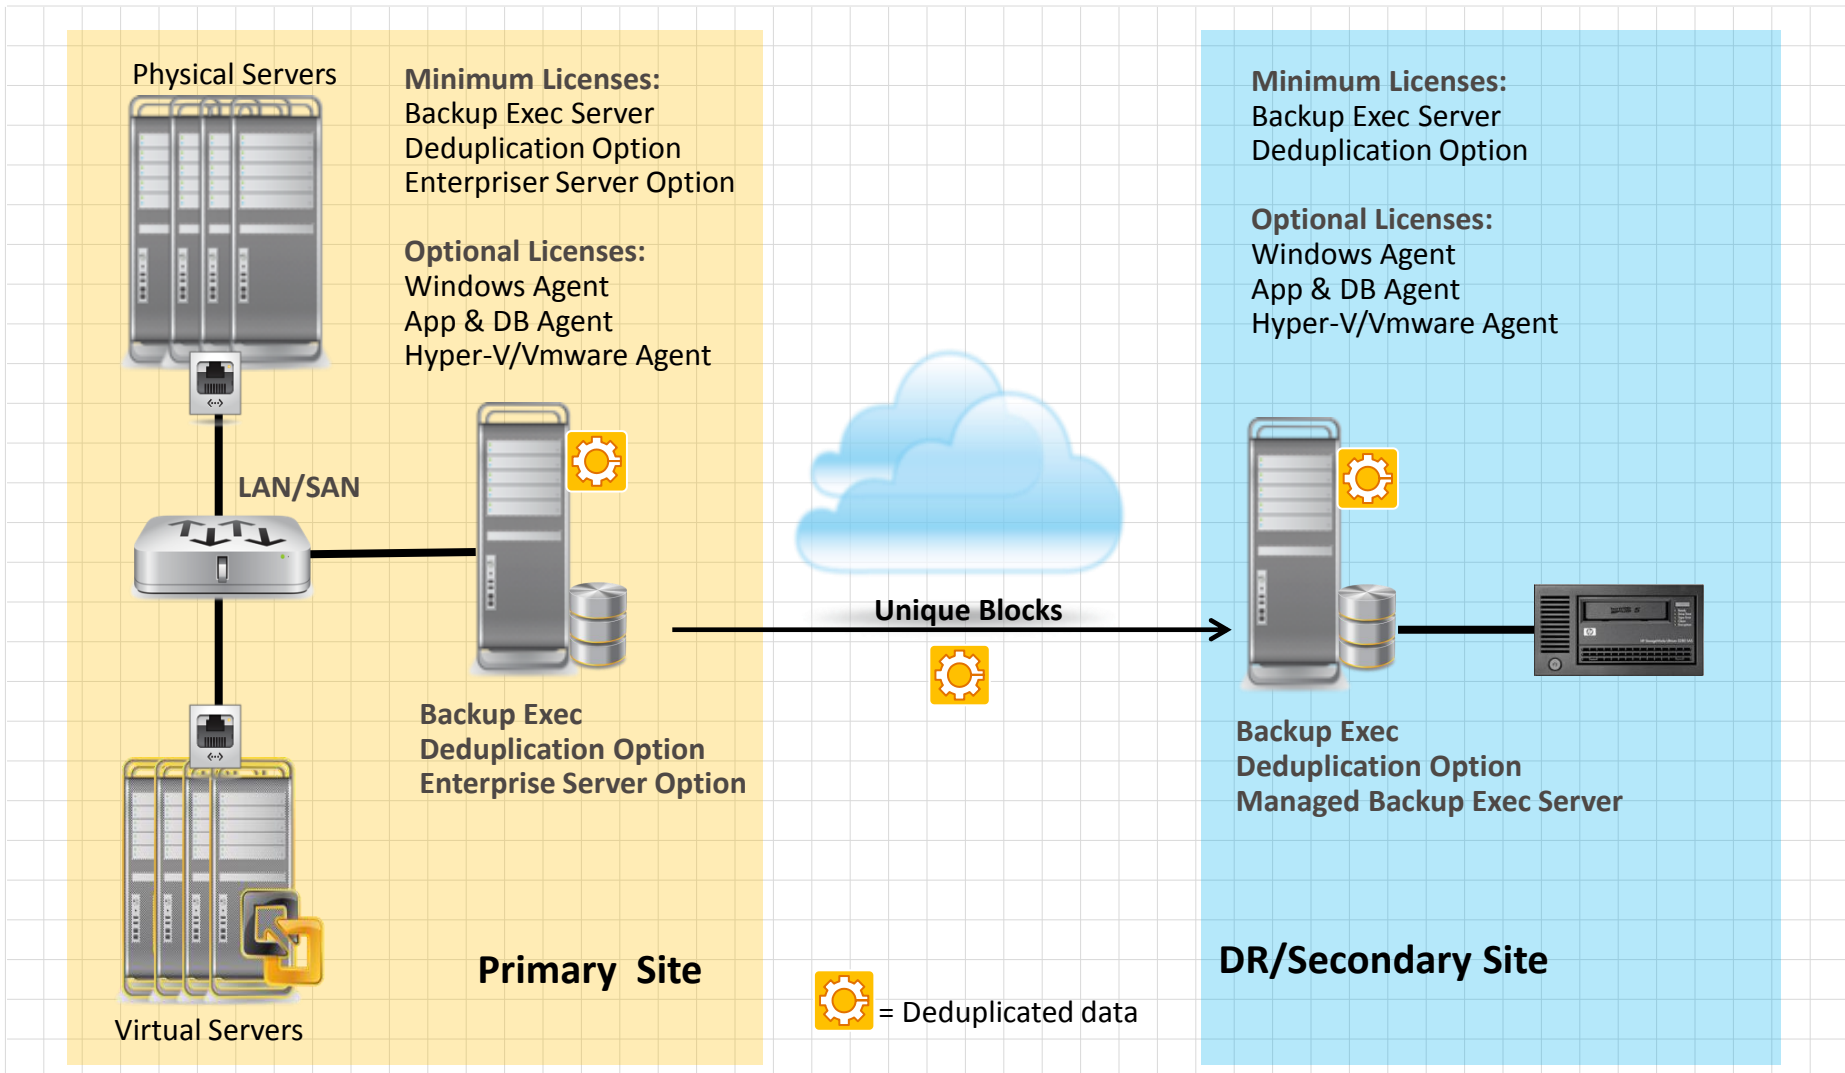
Physical Servers

Minimum Licenses:
Backup Exec Server
Deduplication Option
Enterpriser Server Option

Optional Licenses:
Windows Agent
App & DB Agent
Hyper-V/Vmware Agent

LAN/SAN

Backup Exec
Deduplication Option
Enterprise Server Option

Virtual Servers

Primary Site

Unique Blocks

= Deduplicated data

Minimum Licenses:
Backup Exec Server
Deduplication Option

Optional Licenses:
Windows Agent
App & DB Agent
Hyper-V/Vmware Agent

Backup Exec
Deduplication Option
Managed Backup Exec Server

DR/Secondary Site